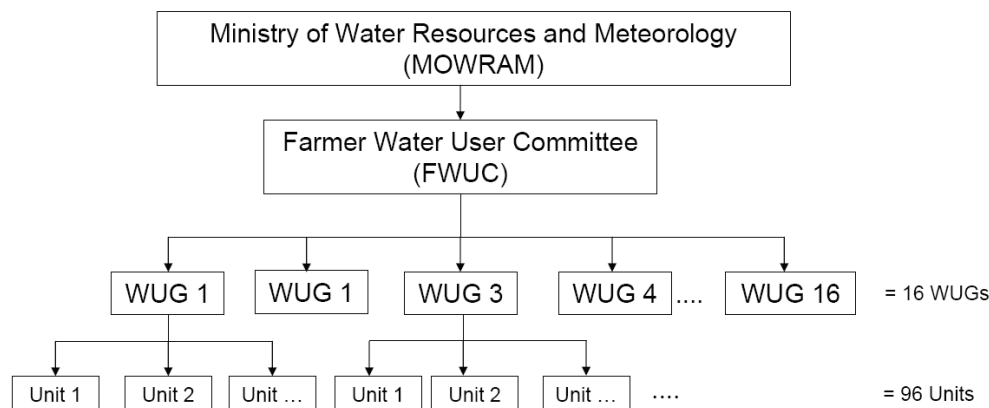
Ministry of Water Resources and Meteorology (MOWRAM)

Farmer Water User Committee (FWUC)

WUG 1

WUG 1

WUG 3

WUG 4 ....

WUG 16

= 16 WUGs

Unit 1

Unit 2

Unit ...

Unit 1

Unit 2

Unit ...

....

= 96 Units